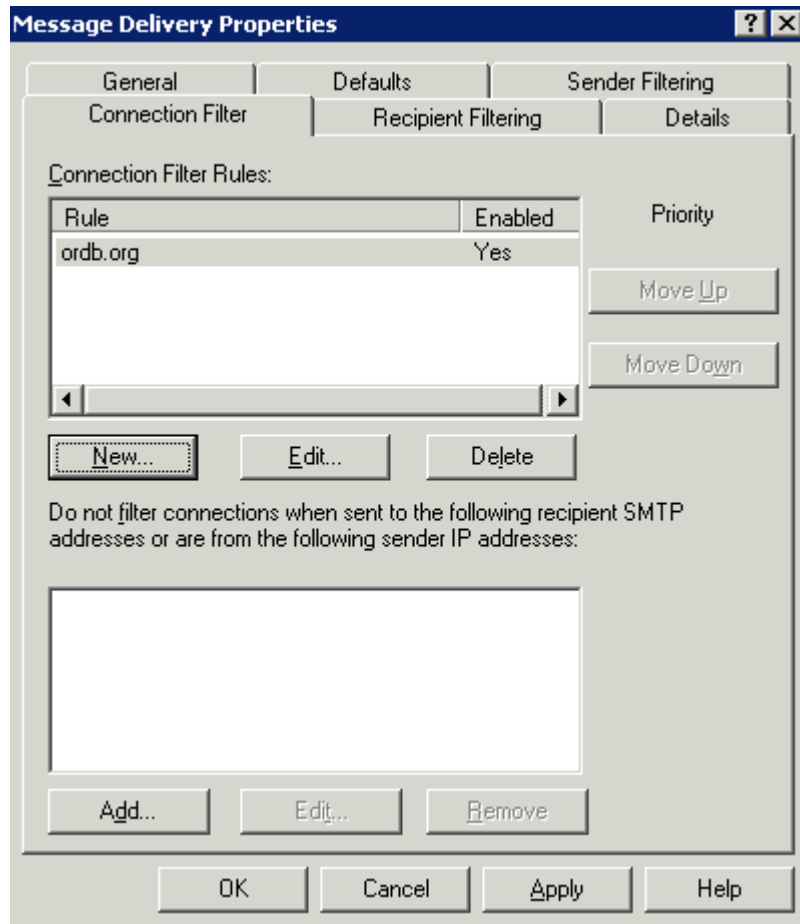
Message Delivery Properties

?

General | Defaults | Sender Filtering

Connection Filter | Recipient Filtering | Details

Connection Filter Rules:

| Rule | Enabled |
|---|---|
| ordb.org | Yes |

Priority

Move Up

Move Down

New...

Edit...

Delete

Do not filter connections when sent to the following recipient SMTP addresses or are from the following sender IP addresses:

Add...

Edit...

Remove

OK

Cancel

Apply

Help